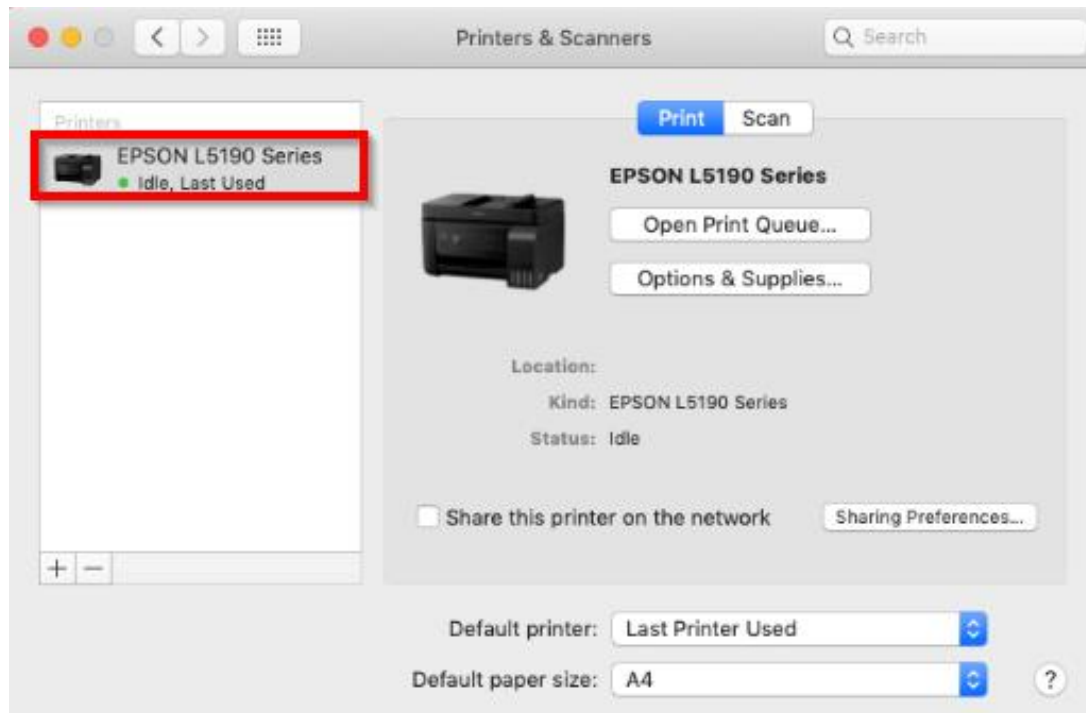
Printers & Scanners

Search

Printers

EPSON L5190 Series
Idle, Last Used

+ −

Print Scan

EPSON L5190 Series

Open Print Queue...

Options & Supplies...

Location:

Kind: EPSON L5190 Series

Status: Idle

Share this printer on the network

Sharing Preferences...

Default printer: Last Printer Used

Default paper size: A4

?